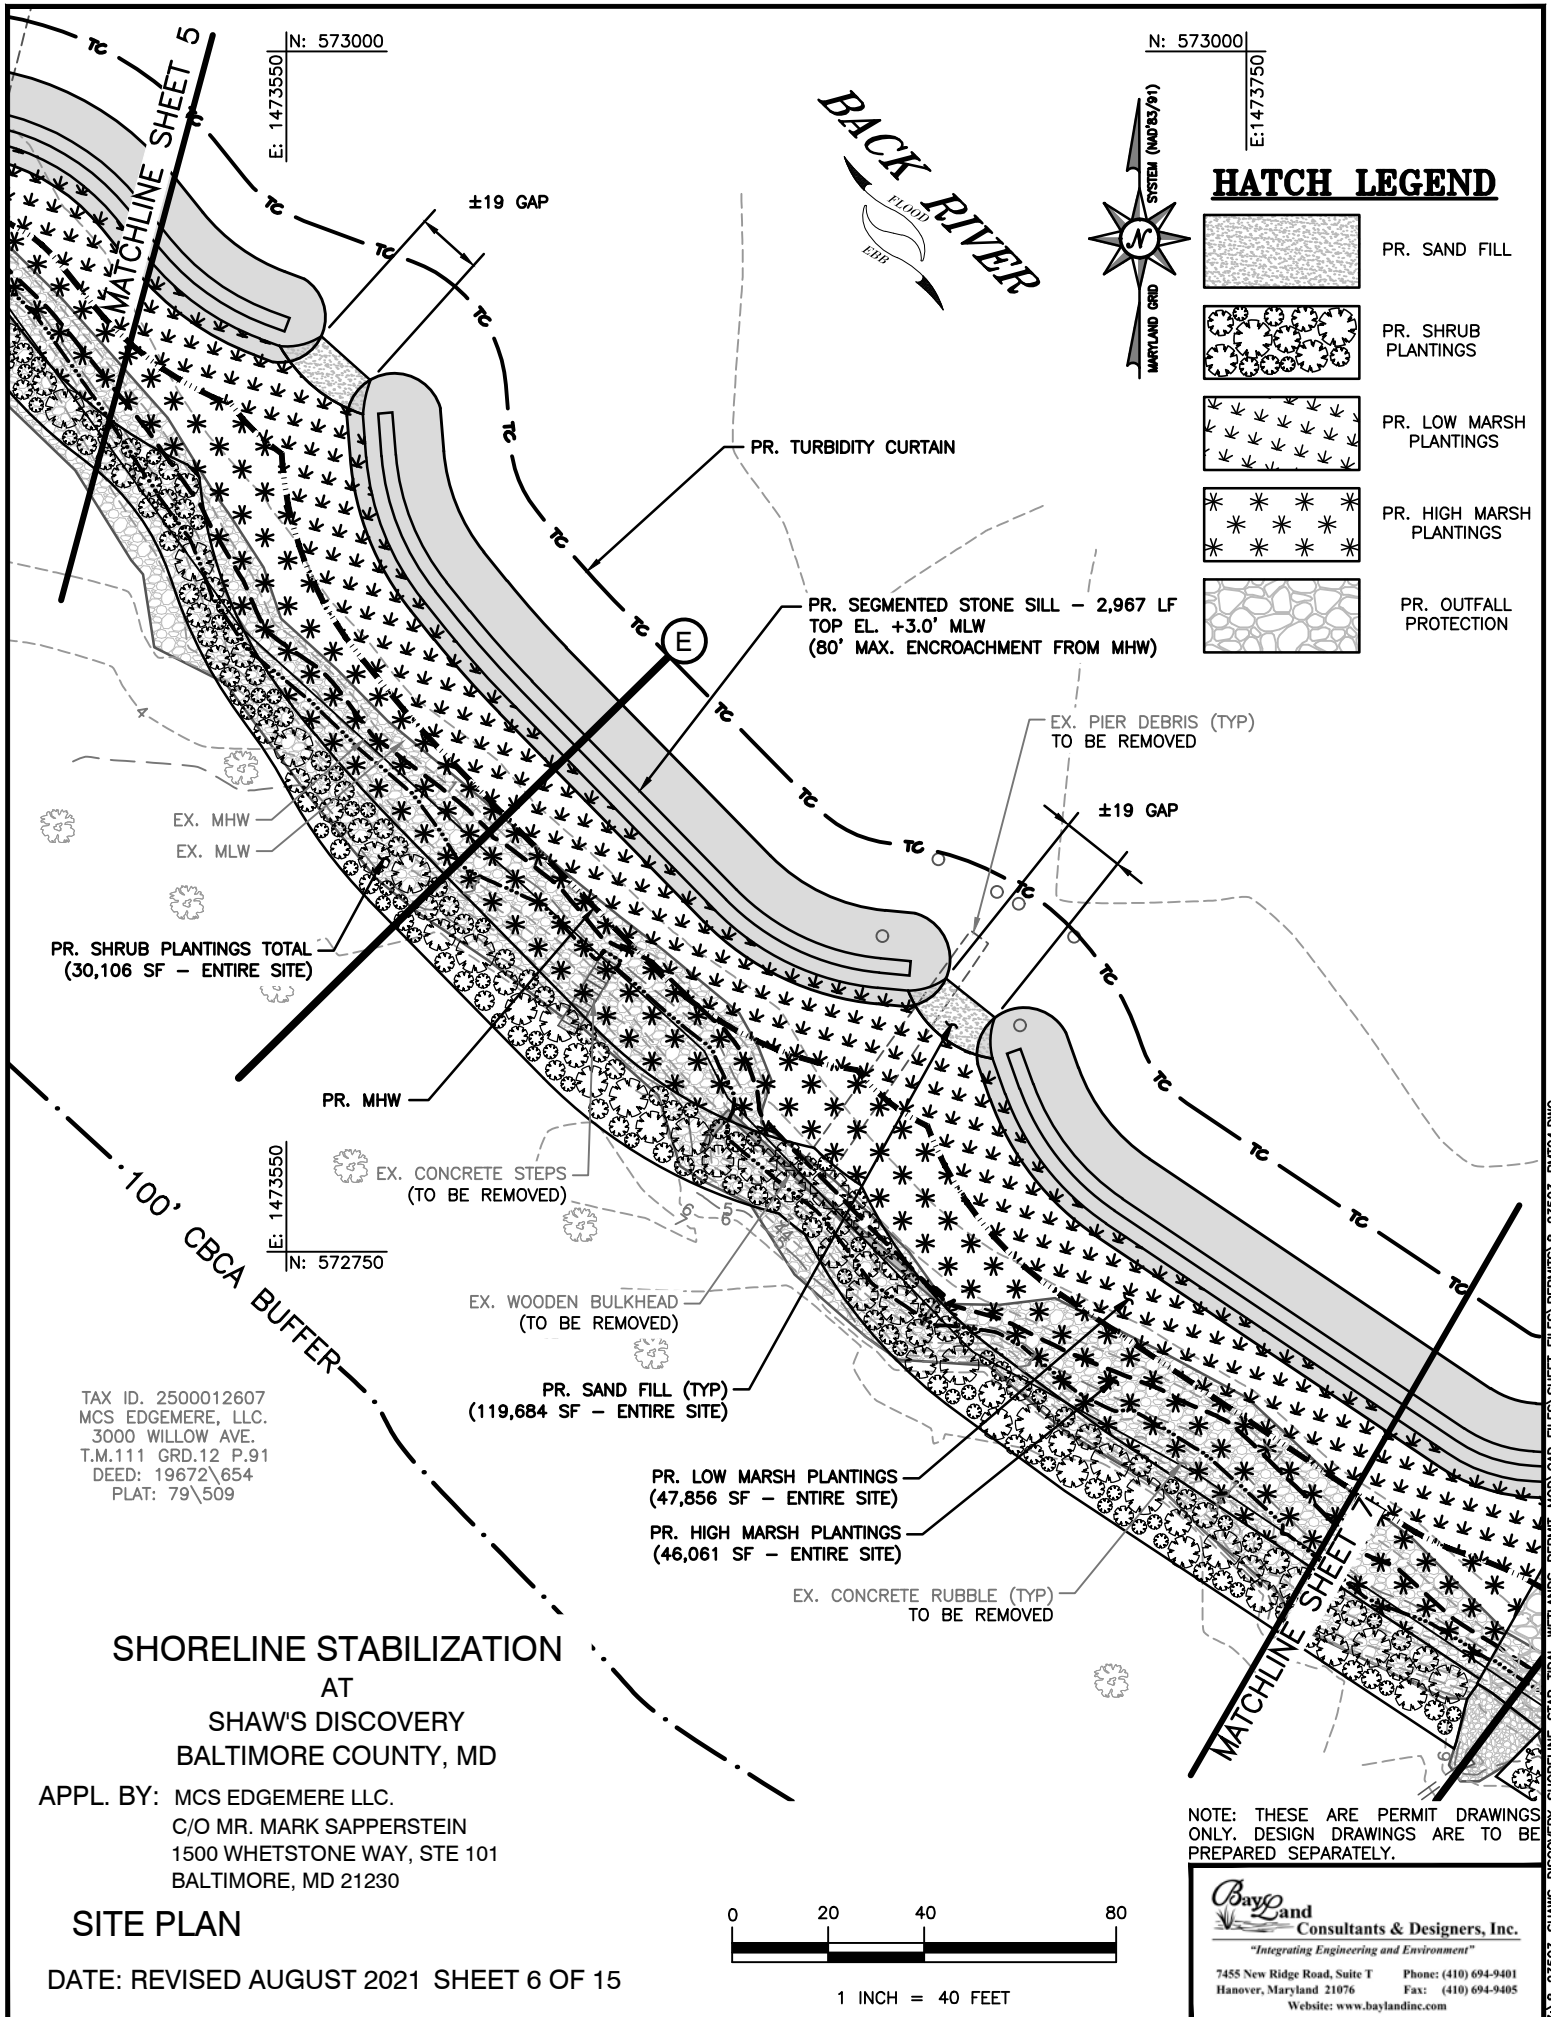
MATCHLINE SHEET 5

N: 573000
E: 1473550

N: 573000
E: 1473750

BACK RIVER
FLOOD
EBB

MARYLAND GRID SYSTEM (NAD'83/91)
N

HATCH LEGEND

PR. SAND FILL

PR. SHRUB PLANTINGS

PR. LOW MARSH PLANTINGS

PR. HIGH MARSH PLANTINGS

PR. OUTFALL PROTECTION

±19 GAP

TC TC TC TC TC TC

PR. TURBIDITY CURTAIN

PR. SEGMENTED STONE SILL – 2,967 LF
TOP EL. +3.0' MLW
(80' MAX. ENCROACHMENT FROM MHW)

E

EX. PIER DEBRIS (TYP)
TO BE REMOVED

±19 GAP

EX. MHW

EX. MLW

PR. SHRUB PLANTINGS TOTAL
(30,106 SF – ENTIRE SITE)

PR. MHW

E: 1473550
N: 572750

EX. CONCRETE STEPS
(TO BE REMOVED)

100' CBCA BUFFER

EX. WOODEN BULKHEAD
(TO BE REMOVED)

PR. SAND FILL (TYP)
(119,684 SF – ENTIRE SITE)

TAX ID. 2500012607
MCS EDGEMERE, LLC.
3000 WILLOW AVE.
T.M.111 GRD.12 P.91
DEED: 19672\654
PLAT: 79\509

PR. LOW MARSH PLANTINGS
(47,856 SF – ENTIRE SITE)

PR. HIGH MARSH PLANTINGS
(46,061 SF – ENTIRE SITE)

EX. CONCRETE RUBBLE (TYP)
TO BE REMOVED

MATCHLINE SHEET 7

SHORELINE STABILIZATION
AT
SHAW'S DISCOVERY
BALTIMORE COUNTY, MD

APPL. BY: MCS EDGEMERE LLC.
C/O MR. MARK SAPPERSTEIN
1500 WHETSTONE WAY, STE 101
BALTIMORE, MD 21230

SITE PLAN

DATE: REVISED AUGUST 2021 SHEET 6 OF 15

0 20 40 80
1 INCH = 40 FEET

NOTE: THESE ARE PERMIT DRAWINGS ONLY. DESIGN DRAWINGS ARE TO BE PREPARED SEPARATELY.

BayLand Consultants & Designers, Inc.
"Integrating Engineering and Environment"
7455 New Ridge Road, Suite T
Hanover, Maryland 21076
Phone: (410) 694-9401
Fax: (410) 694-9405
Website: www.baylandinc.com